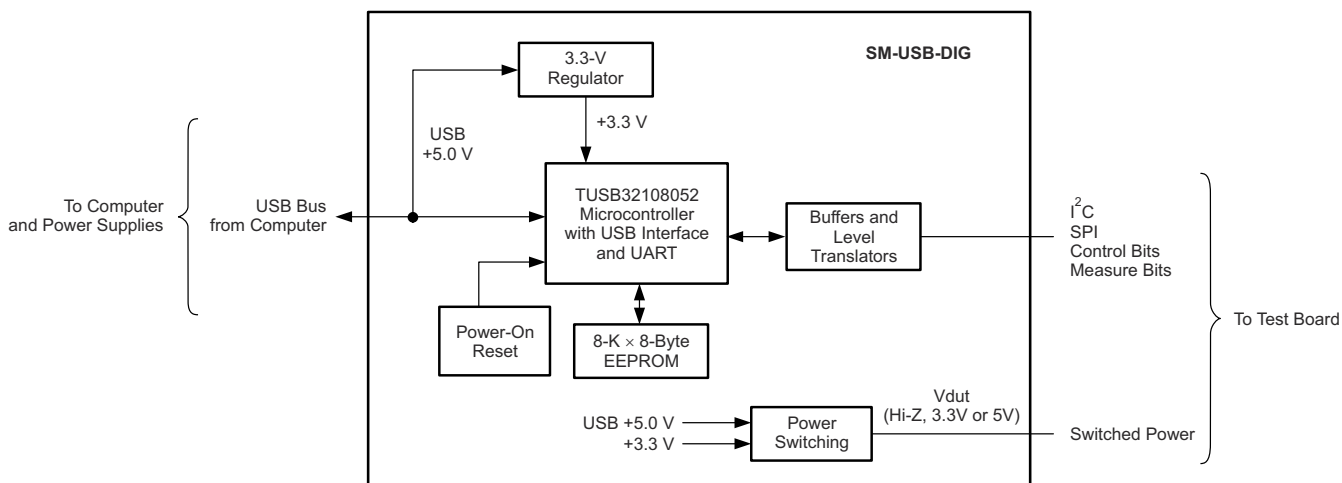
SM-USB-DIG

3.3-V Regulator

+3.3 V

USB +5.0 V

To Computer and Power Supplies

USB Bus from Computer

TUSB32108052 Microcontroller with USB Interface and UART

Buffers and Level Translators

$I^2C$
SPI
Control Bits
Measure Bits

To Test Board

Power-On Reset

8-K $\times$ 8-Byte EEPROM

USB +5.0 V
+3.3 V

Power Switching

Vdut
(Hi-Z, 3.3V or 5V)

Switched Power